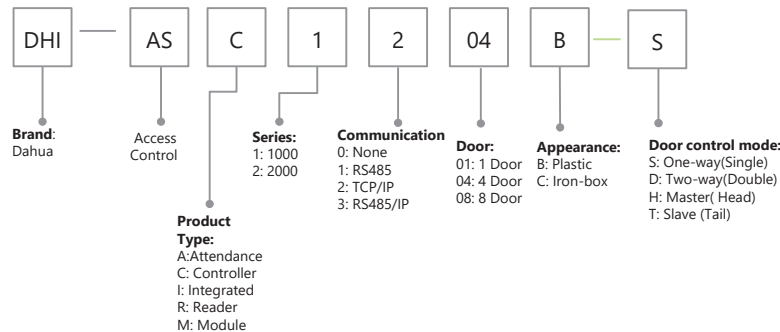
DHI — AS C 1 2 04 B — S

Brand: Dahua

Access Control

Product Type:
A:Attendance
C: Controller
I: Integrated
R: Reader
M: Module

Series:
1: 1000
2: 2000

Communication
0: None
1: RS485
2: TCP/IP
3: RS485/IP

Door:
01: 1 Door
04: 4 Door
08: 8 Door

Appearance:
B: Plastic
C: Iron-box

Door control mode:
S: One-way(Single)
D: Two-way(Double)
H: Master( Head)
T: Slave (Tail)